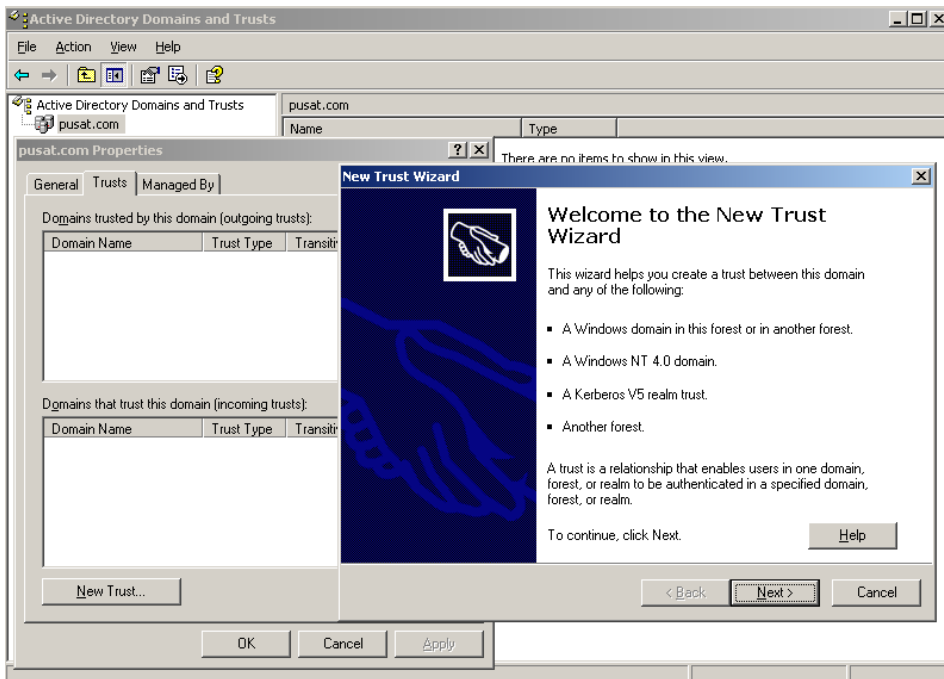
Active Directory Domains and Trusts

File Action View Help

Active Directory Domains and Trusts
pusat.com

pusat.com

| Name | Type |
|---|---|

There are no items to show in this view.

pusat.com Properties

General Trusts Managed By

Domains trusted by this domain (outgoing trusts):

| Domain Name | Trust Type | Transiti |
|---|---|---|

Domains that trust this domain (incoming trusts):

| Domain Name | Trust Type | Transiti |
|---|---|---|

New Trust...

OK Cancel Apply

New Trust Wizard

Welcome to the New Trust Wizard

This wizard helps you create a trust between this domain and any of the following:

▪ A Windows domain in this forest or in another forest.

▪ A Windows NT 4.0 domain.

▪ A Kerberos V5 realm trust.

▪ Another forest.

A trust is a relationship that enables users in one domain, forest, or realm to be authenticated in a specified domain, forest, or realm.

To continue, click Next.

Help

< Back Next > Cancel